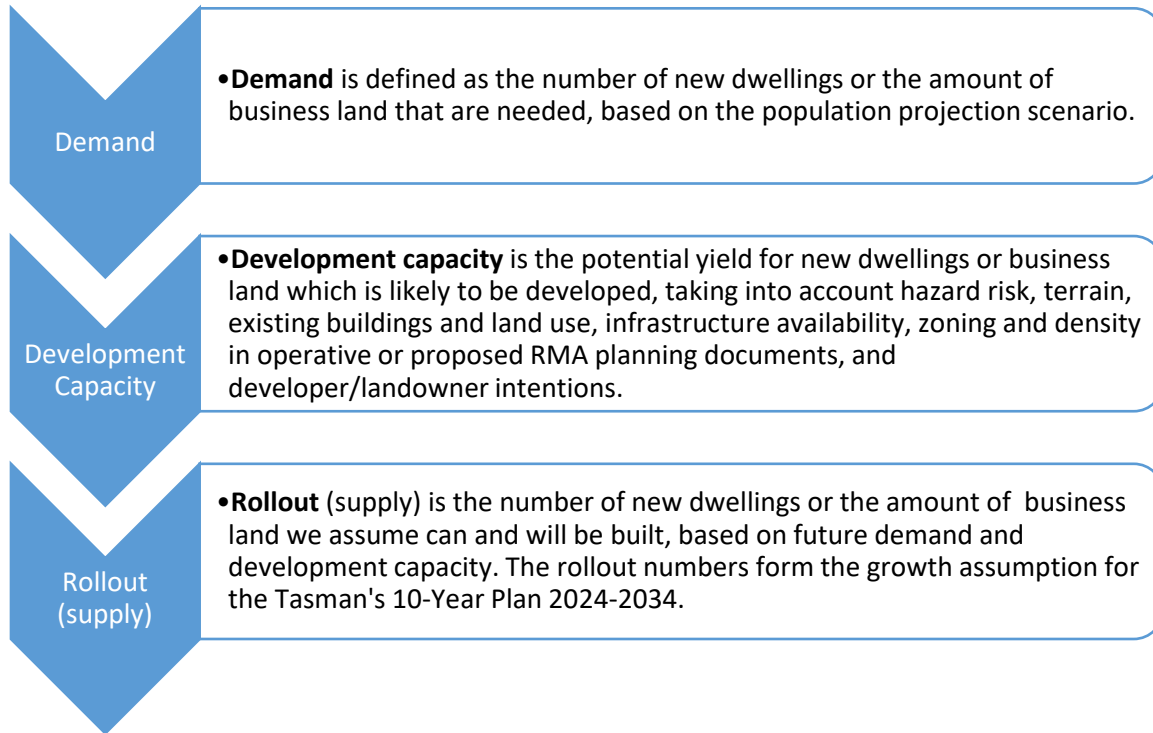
Demand

•**Demand** is defined as the number of new dwellings or the amount of business land that are needed, based on the population projection scenario.

Development Capacity

•**Development capacity** is the potential yield for new dwellings or business land which is likely to be developed, taking into account hazard risk, terrain, existing buildings and land use, infrastructure availability, zoning and density in operative or proposed RMA planning documents, and developer/landowner intentions.

Rollout (supply)

•**Rollout** (supply) is the number of new dwellings or the amount of business land we assume can and will be built, based on future demand and development capacity. The rollout numbers form the growth assumption for the Tasman's 10-Year Plan 2024-2034.